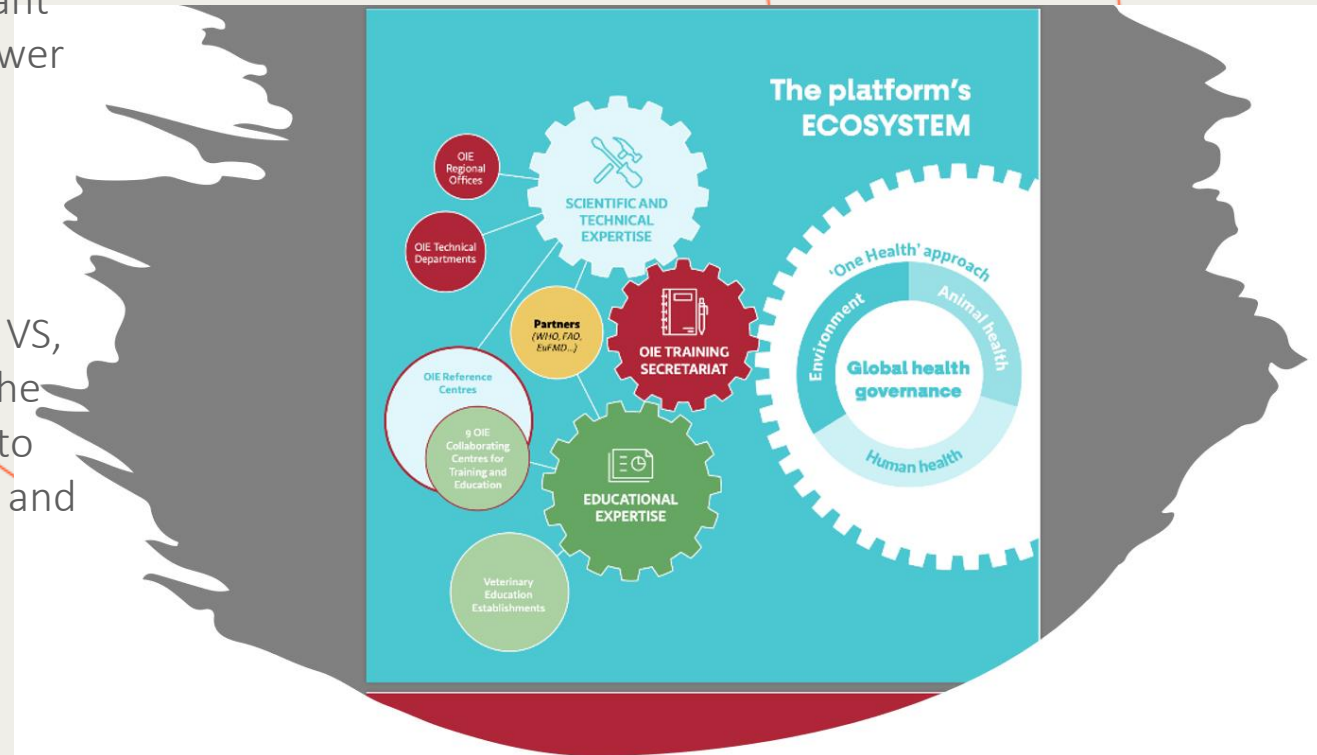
ant
wer

VS,
he
to
and

The platform's ECOSYSTEM

OIE Regional Offices

OIE Technical Departments

SCIENTIFIC AND TECHNICAL EXPERTISE

Partners (WHO, FAO, EuFMD...)

OIE TRAINING SECRETARIAT

OIE Reference Centres

9 OIE Collaborating Centres for Training and Education

EDUCATIONAL EXPERTISE

Veterinary Education Establishments

'One Health' approach

Environment

Animal health

Global health governance

Human health